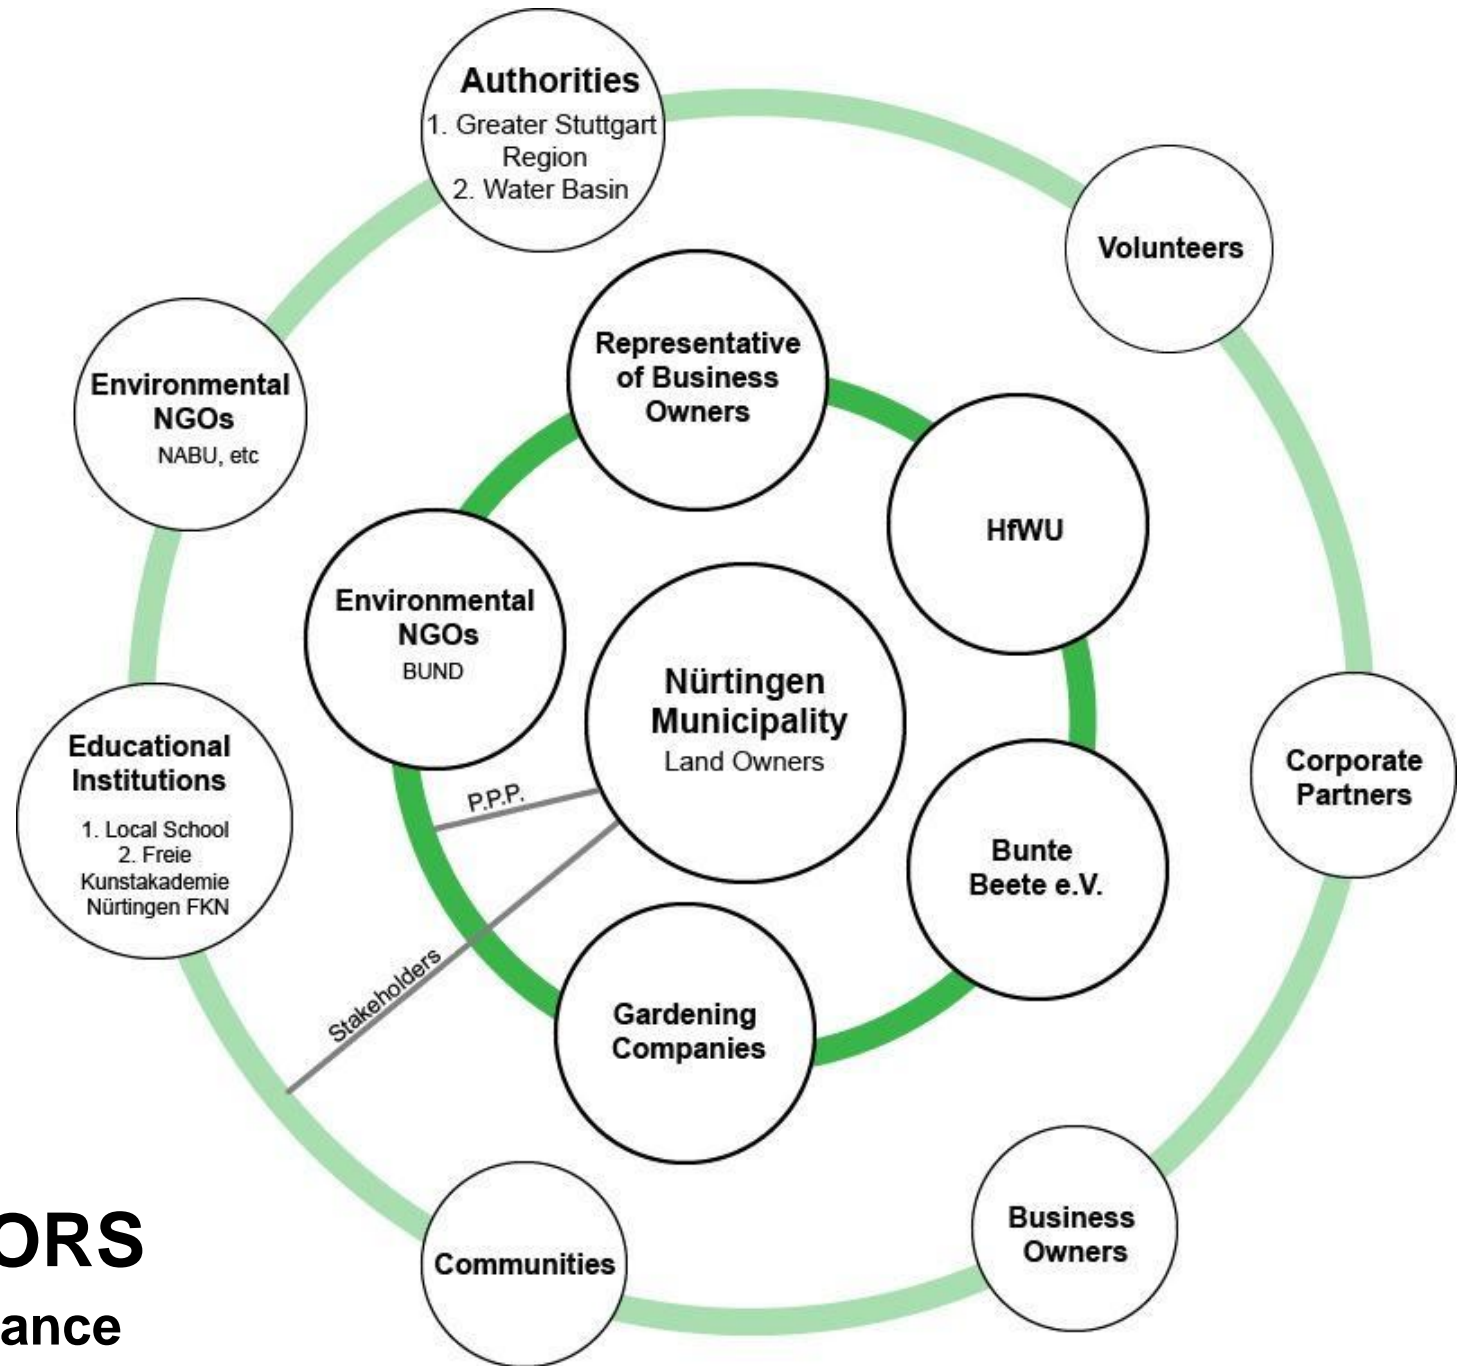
Authorities
1. Greater Stuttgart Region
2. Water Basin

Volunteers

Environmental NGOs
NABU, etc

Representative of Business Owners

HfWU

Environmental NGOs
BUND

Nürtingen Municipality
Land Owners

Educational Institutions
1. Local School
2. Freie Kunstakademie Nürtingen FKN

P.P.P.

Corporate Partners

Bunte Beete e.V.

Stakeholders

Gardening Companies

ORS
ance

Communities

Business Owners